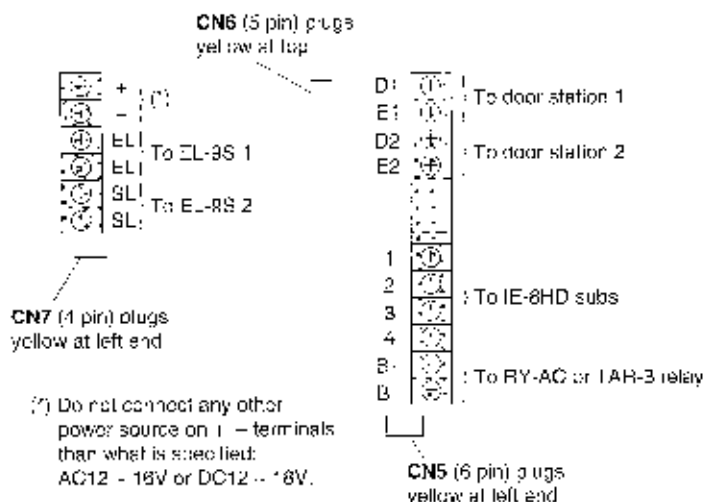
CN6 (5 pin) plugs yellow at top

+
– (*)
EL
EL To EL-8S 1
SL
SL To EL-8S 2

CN7 (4 pin) plugs yellow at left end

(*) Do not connect any other power source on + – terminals than what is specified: AC12 - 16V or DC12 - 18V.

D1
E1 To door station 1
D2
E2 To door station 2

1
2
3
4 To IE-8HD subs
B
B To RY-AC or TAR-3 relay

CN5 (6 pin) plugs yellow at left end